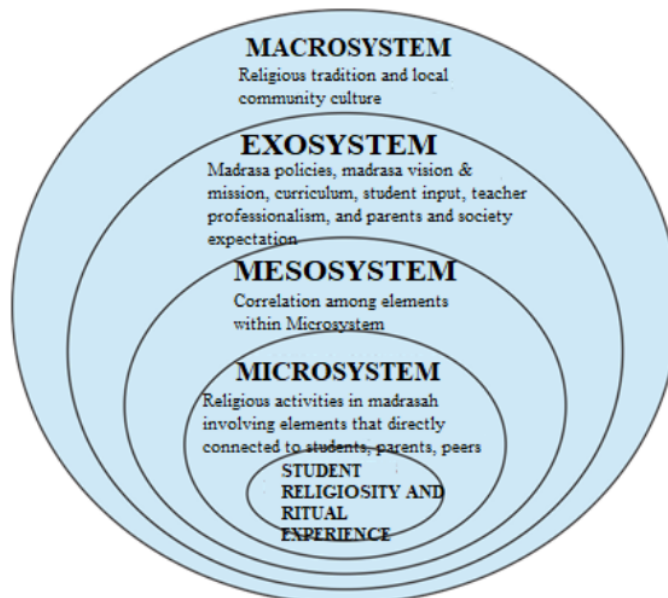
MACROSYSTEM
Religious tradition and local community culture

EXOSYSTEM
Madrasa policies, madrasa vision & mission, curriculum, student input, teacher professionalism, and parents and society expectation

MESOSYSTEM
Correlation among elements within Microsystem

MICROSYSTEM
Religious activities in madrasah involving elements that directly connected to students, parents, peers

STUDENT RELIGIOSITY AND RITUAL EXPERIENCE